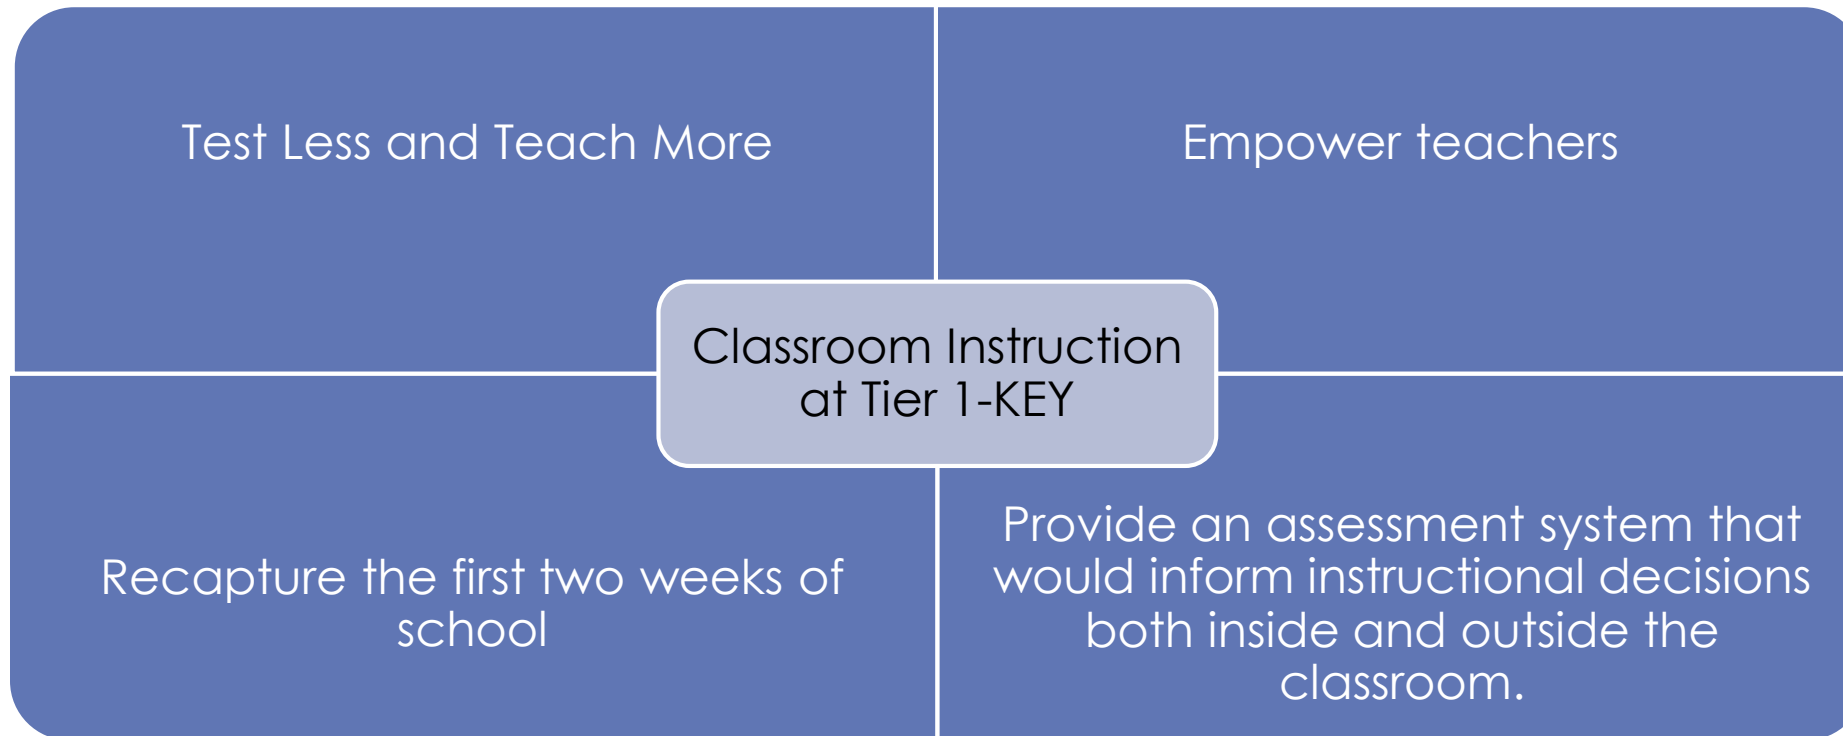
Test Less and Teach More

Empower teachers

Classroom Instruction at Tier 1-KEY

Recapture the first two weeks of school

Provide an assessment system that would inform instructional decisions both inside and outside the classroom.